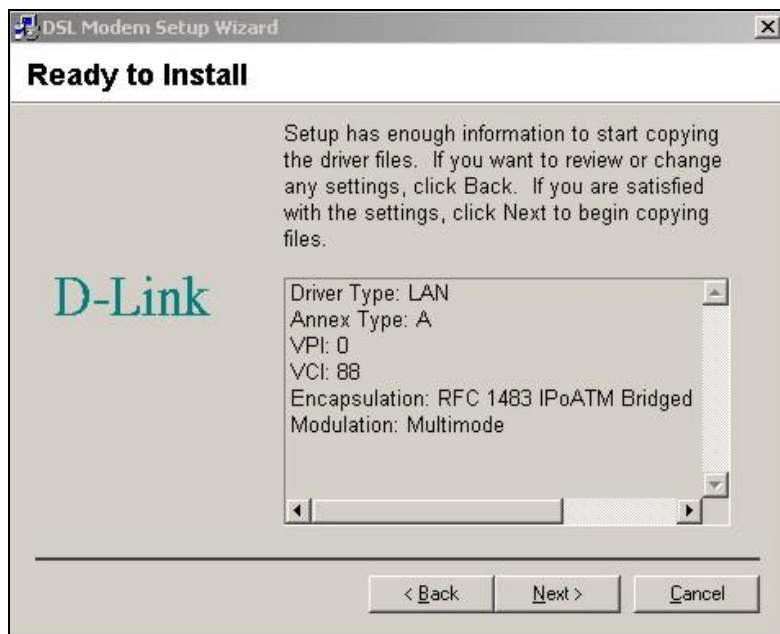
DSL Modem Setup Wizard

Ready to Install

Setup has enough information to start copying the driver files. If you want to review or change any settings, click Back. If you are satisfied with the settings, click Next to begin copying files.

D-Link

Driver Type: LAN
Annex Type: A
VPI: 0
VCI: 88
Encapsulation: RFC 1483 IPoATM Bridged
Modulation: Multimode

< Back
Next >
Cancel